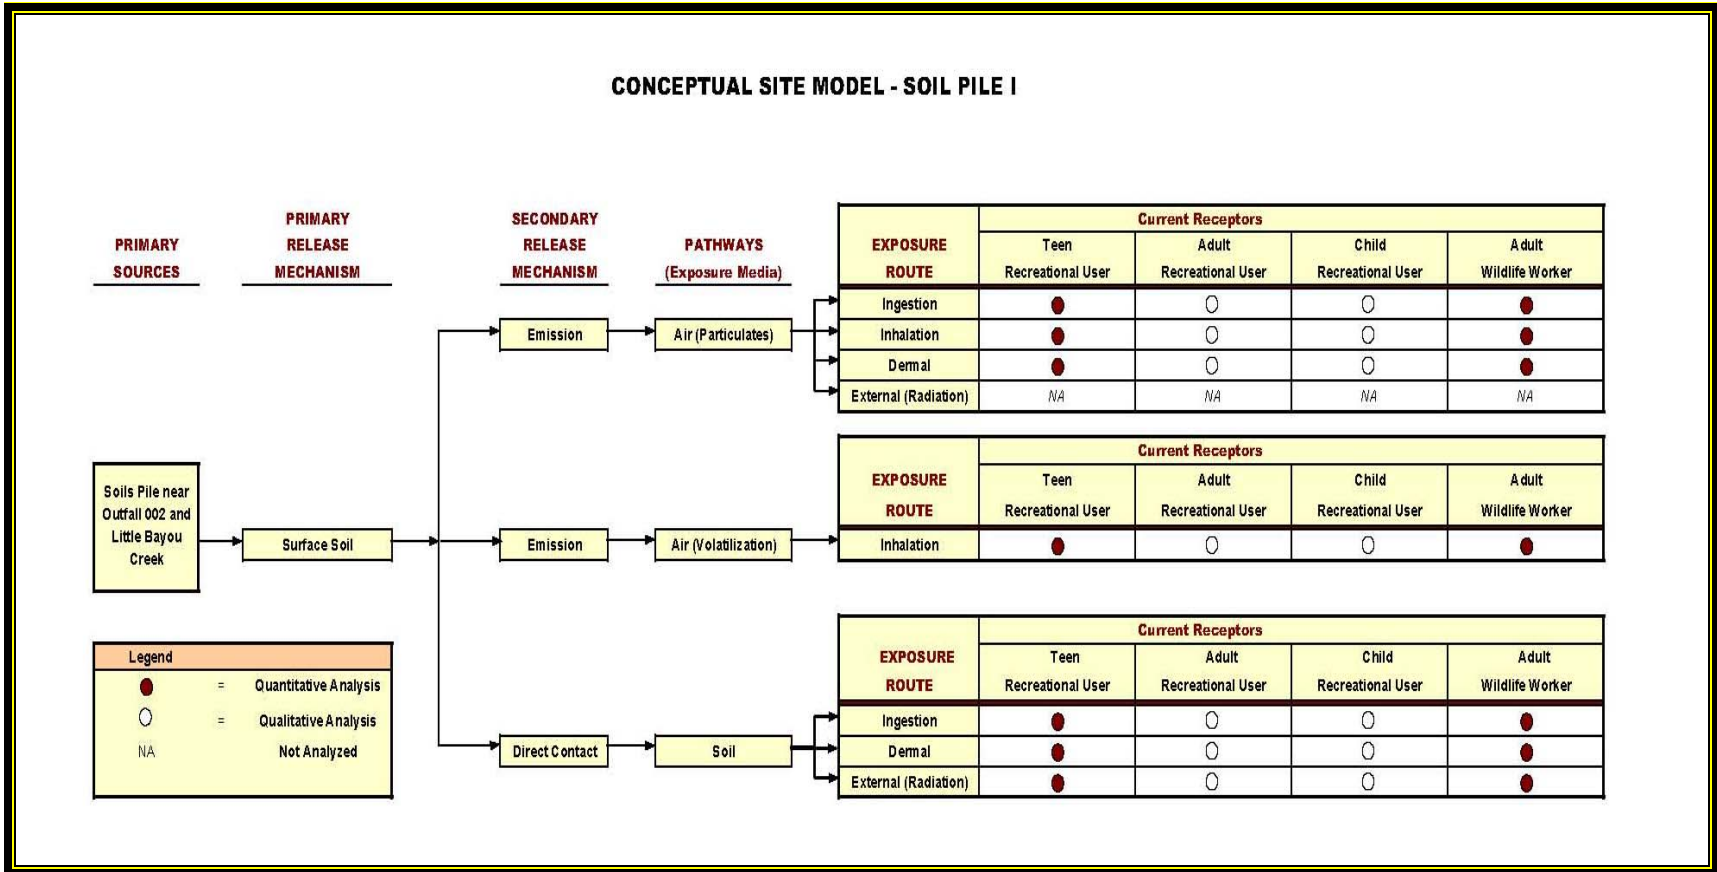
CONCEPTUAL SITE MODEL - SOIL PILE I

PRIMARY SOURCES

PRIMARY RELEASE MECHANISM

SECONDARY RELEASE MECHANISM

PATHWAYS (Exposure Media)

| EXPOSURE ROUTE | Current Receptors Teen Recreational User | Adult Recreational User | Child Recreational User | Adult Wildlife Worker |
|---|---|---|---|---|
| Ingestion | ● | ○ | ○ | ● |
| Inhalation | ● | ○ | ○ | ● |
| Dermal | ● | ○ | ○ | ● |
| External (Radiation) | NA | NA | NA | NA |

| EXPOSURE ROUTE | Current Receptors Teen Recreational User | Adult Recreational User | Child Recreational User | Adult Wildlife Worker |
|---|---|---|---|---|
| Inhalation | ● | ○ | ○ | ● |

| EXPOSURE ROUTE | Current Receptors Teen Recreational User | Adult Recreational User | Child Recreational User | Adult Wildlife Worker |
|---|---|---|---|---|
| Ingestion | ● | ○ | ○ | ● |
| Dermal | ● | ○ | ○ | ● |
| External (Radiation) | ● | ○ | ○ | ● |

Soils Pile near Outfall 002 and Little Bayou Creek

Surface Soil

Emission

Air (Particulates)

Emission

Air (Volatilization)

Direct Contact

Soil

Legend
● = Quantitative Analysis
○ = Qualitative Analysis
NA Not Analyzed